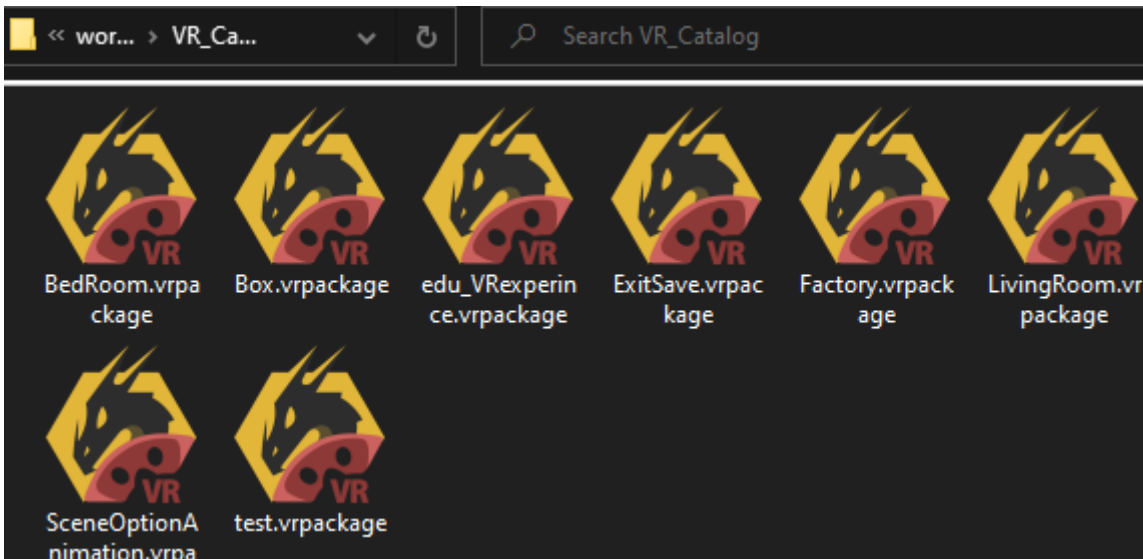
« wor... › VR_Ca...

Search VR_Catalog

VR
BedRoom.vrpackage

VR
Box.vrpackage

VR
edu_VRexperince.vrpackage

VR
ExitSave.vrpackage

VR
Factory.vrpackage

VR
LivingRoom.vrpackage

VR
SceneOptionAnimation.vrpa

VR
test.vrpackage